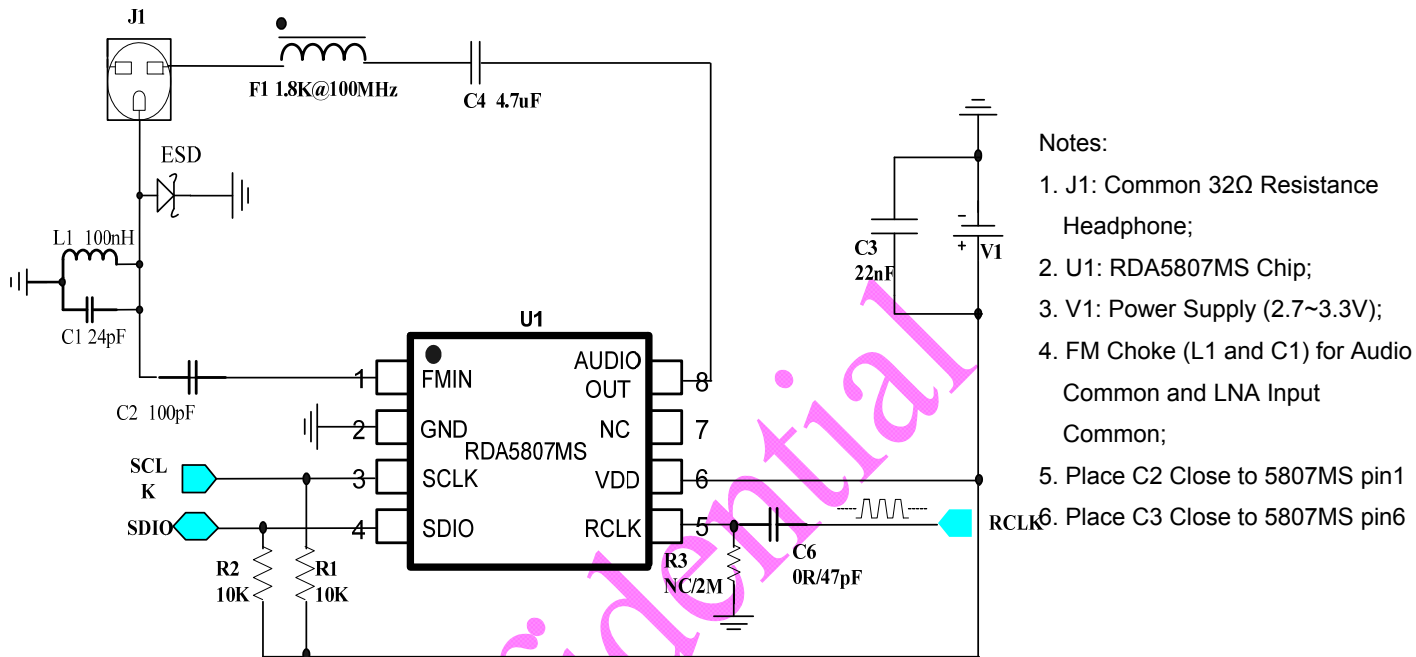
J1

F1 1.8K@100MHz

C4 4.7uF

ESD

L1 100nH

C1 24pF

C2 100pF

C3 22nF

V1

U1

AUDIO OUT

FMIN

GND

NC

RDA5807MS

SCLK

VDD

SDIO

RCLK

1 2 3 4

8 7 6 5

SCL K

SDIO

R2 10K

R1 10K

R3 NC/2M

C6 0R/47pF

RCLK

dential

Notes:

1. J1: Common 32Ω Resistance Headphone;

2. U1: RDA5807MS Chip;

3. V1: Power Supply (2.7~3.3V);

4. FM Choke (L1 and C1) for Audio Common and LNA Input Common;

5. Place C2 Close to 5807MS pin1

6. Place C3 Close to 5807MS pin6